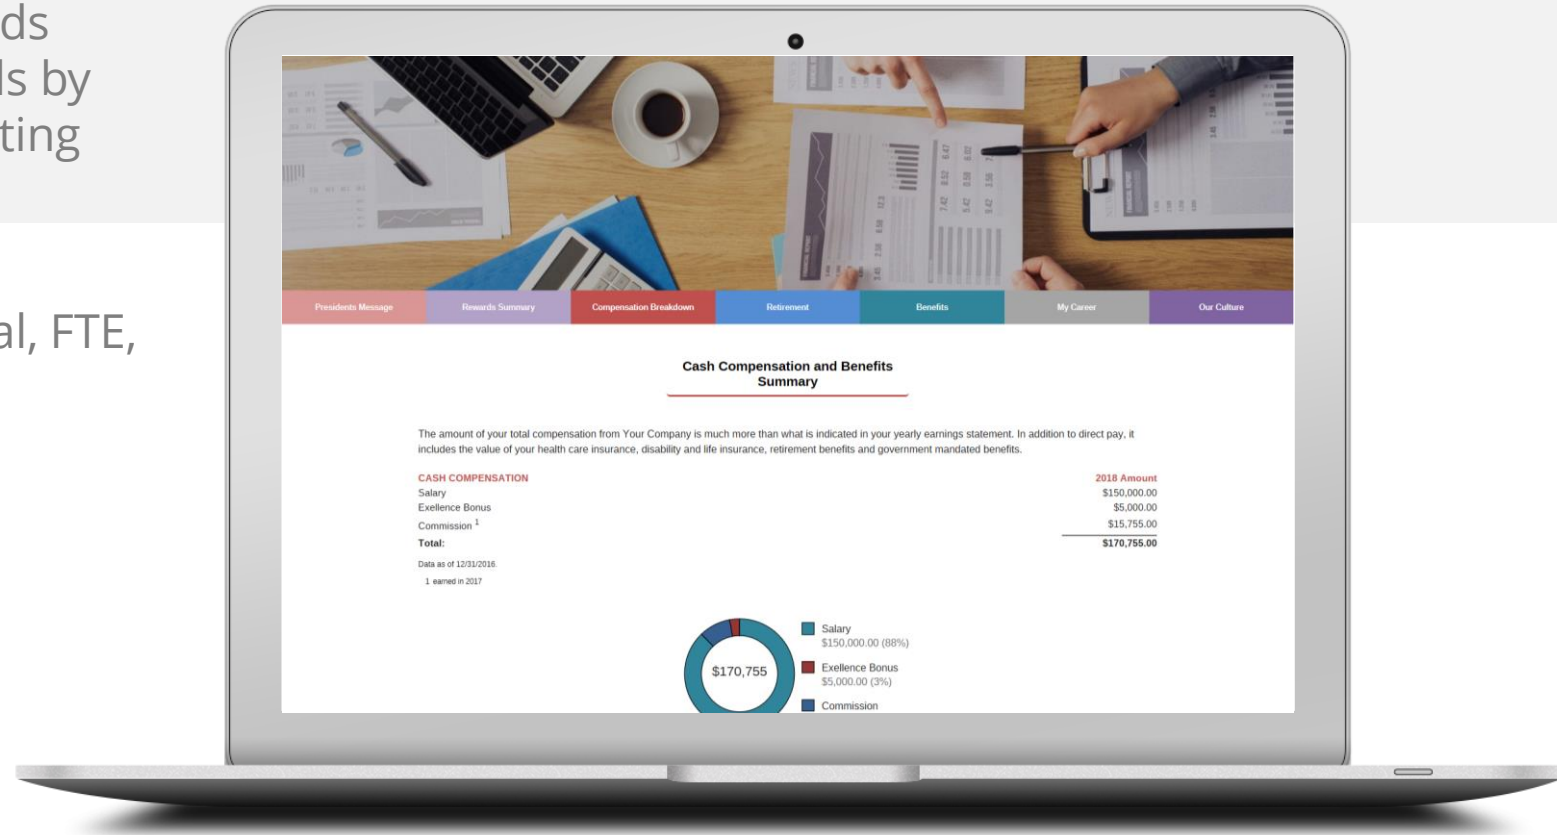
ds
ls by
ting

al, FTE,

Presidents Message
Rewards Summary
Compensation Breakdown
Retirement
Benefits
My Career
Our Culture

Cash Compensation and Benefits Summary

The amount of your total compensation from Your Company is much more than what is indicated in your yearly earnings statement. In addition to direct pay, it includes the value of your health care insurance, disability and life insurance, retirement benefits and government mandated benefits.

| CASH COMPENSATION | 2018 Amount |
|---|---|
| Salary | $150,000.00 |
| Exellence Bonus | $5,000.00 |
| Commission $^1$ | $15,755.00 |
| Total: | $170,755.00 |

Data as of 12/31/2016.
1 earned in 2017

$170,755

Salary
$150,000.00 (88%)

Exellence Bonus
$5,000.00 (3%)

Commission